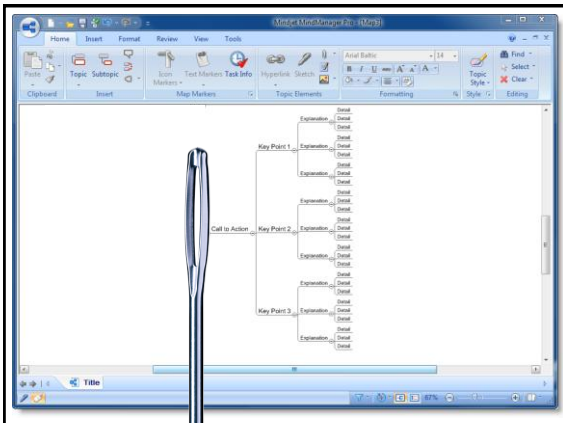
Mindjet MindManager Pro - [Map3]

Home Insert Format Review View Tools

Paste Clipboard Topic Subtopic Insert Icon Markers Text Markers Task Info Map Markers Hyperlink Sketch Topic Elements Arial Baltic 14 B I U Formatting Topic Style Style Find Select Clear Editing

Call to Action

Key Point 1
Explanation
Detail
Detail
Detail
Explanation
Detail
Detail
Detail
Explanation
Detail
Detail
Detail

Key Point 2
Explanation
Detail
Detail
Detail
Explanation
Detail
Detail
Detail
Explanation
Detail
Detail
Detail

Key Point 3
Explanation
Detail
Detail
Detail
Explanation
Detail
Detail
Detail
Explanation
Detail
Detail
Detail

Title

67%